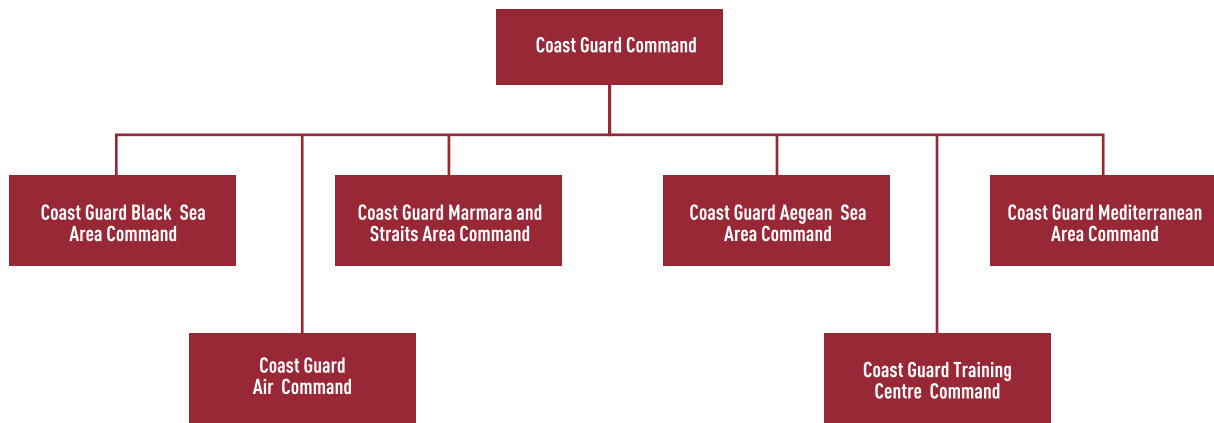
Coast Guard Command

Coast Guard Black Sea Area Command

Coast Guard Marmara and Straits Area Command

Coast Guard Aegean Sea Area Command

Coast Guard Mediterranean Area Command

Coast Guard Air Command

Coast Guard Training Centre Command